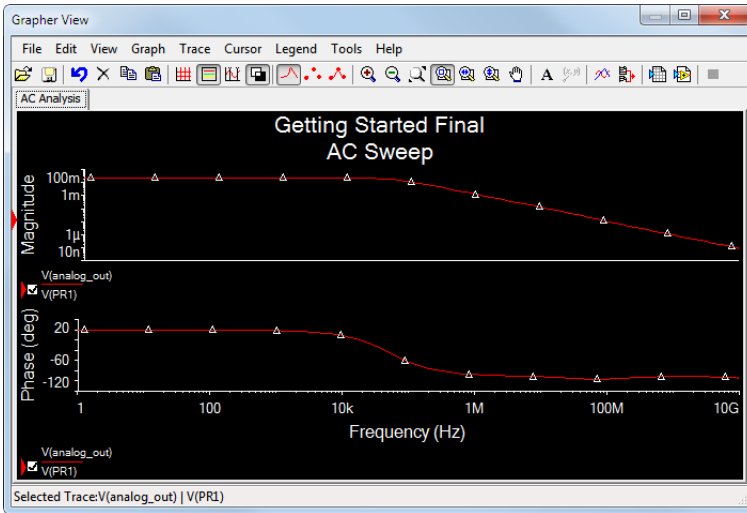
Grapher View

File Edit View Graph Trace Cursor Legend Tools Help

AC Analysis

Getting Started Final
AC Sweep

Magnitude

100m
1m
1µ
10n

V(analog_out)
V(PR1)

Phase (deg)

20
-60
-120

1 100 10k 1M 100M 10G

Frequency (Hz)

V(analog_out)
V(PR1)

Selected Trace:V(analog_out) | V(PR1)